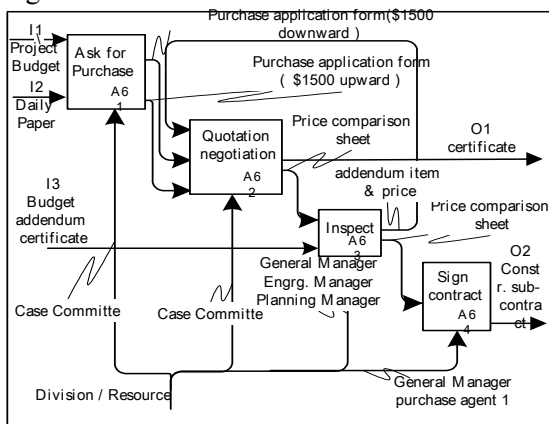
I1 Project Budget

I2 Daily Paper

Ask for Purchase
A6 1

Purchase application form($1500 downward )

Purchase application form ( $1500 upward )

Quotation negotiation
A6 2

Price comparison sheet

O1 certificate

addendum item & price

I3 Budget addendum certificate

Inspect
A6 3

Price comparison sheet

General Manager
Engrg. Manager
Planning Manager

Sign contract
A6 4

O2 Constr. sub-contract

Case Committe

Case Committe

Division / Resource

General Manager purchase agent 1